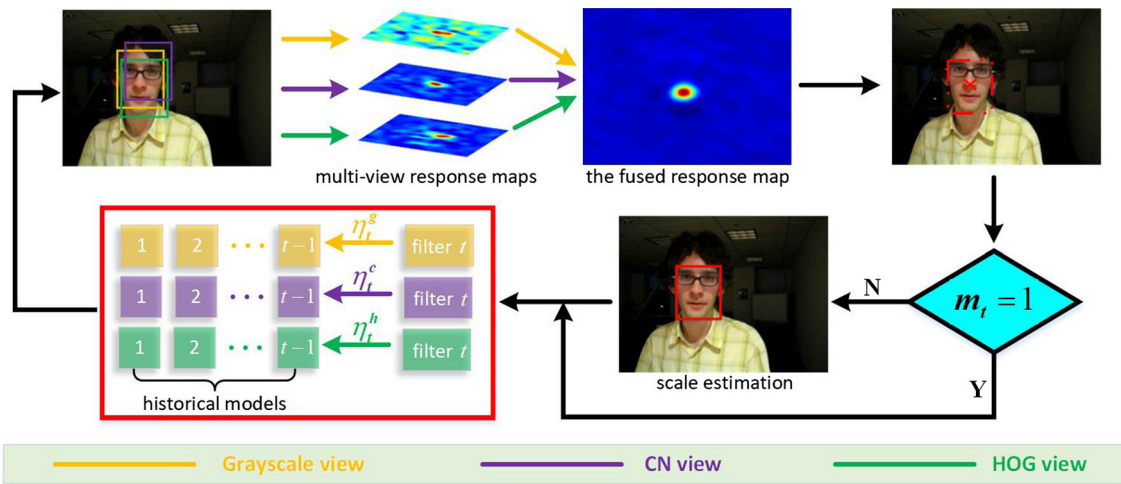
multi-view response maps

the fused response map

1 2 ··· $t-1$ $\eta_t^g$ filter $t$

1 2 ··· $t-1$ $\eta_t^c$ filter $t$

1 2 ··· $t-1$ $\eta_t^h$ filter $t$

historical models

scale estimation

N

$m_t = 1$

Y

Grayscale view

CN view

HOG view